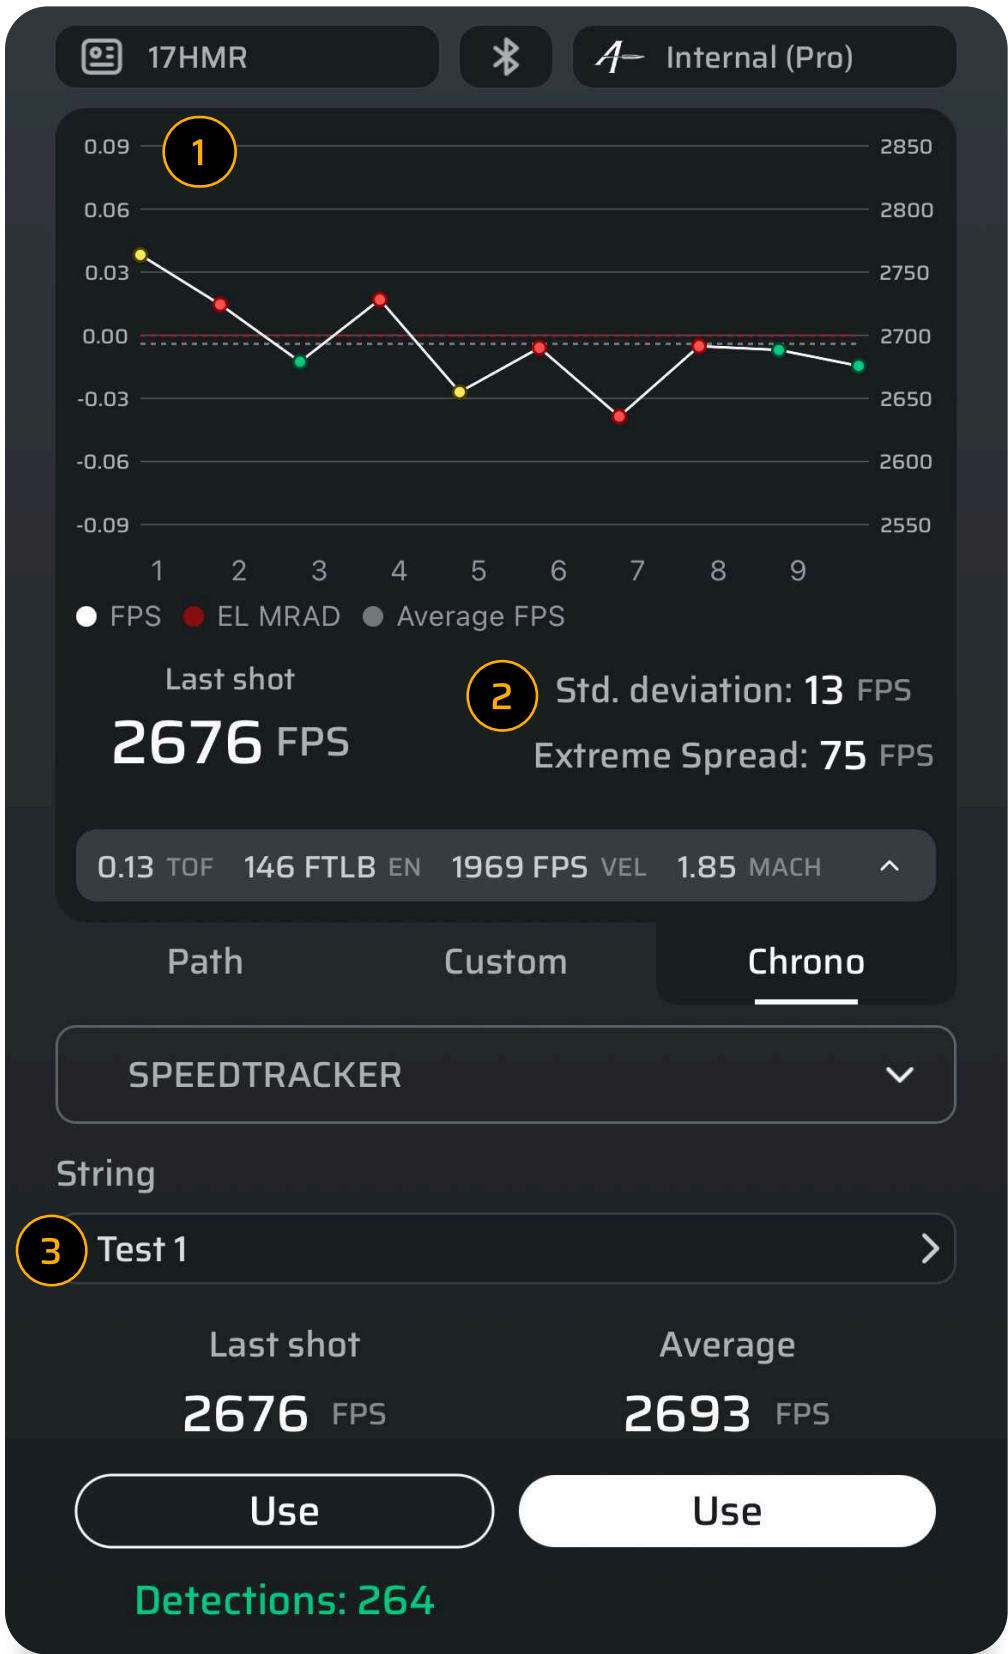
17HMR

Internal (Pro)

1

0.09
0.06
0.03
0.00
-0.03
-0.06
-0.09

2850
2800
2750
2700
2650
2600
2550

1 2 3 4 5 6 7 8 9

FPS EL MRAD Average FPS

Last shot
2676 FPS

2

Std. deviation: 13 FPS
Extreme Spread: 75 FPS

0.13 TOF 146 FTLB EN 1969 FPS VEL 1.85 MACH

Path Custom Chrono

SPEEDTRACKER

String

3

Test 1

Last shot
2676 FPS

Average
2693 FPS

Use

Use

Detections: 264